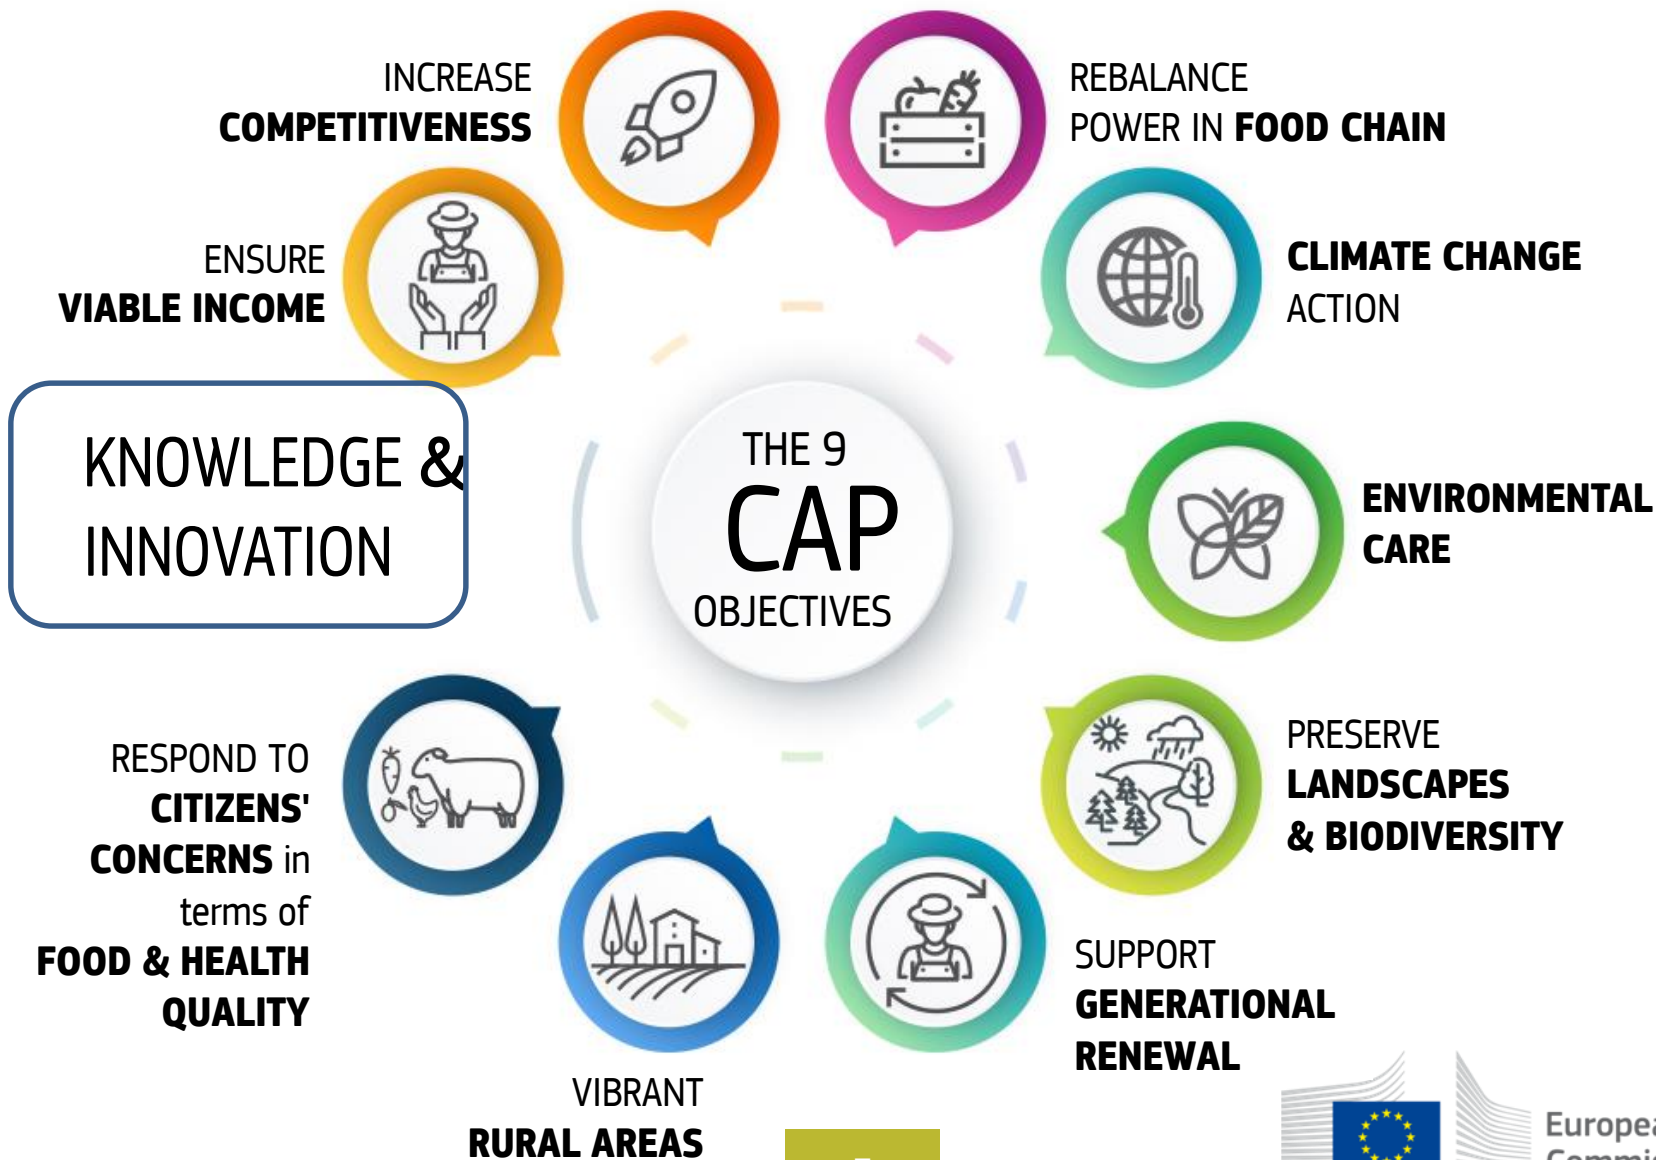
INCREASE
COMPETITIVENESS

REBALANCE
POWER IN FOOD CHAIN

ENSURE
VIABLE INCOME

CLIMATE CHANGE
ACTION

KNOWLEDGE &
INNOVATION

THE 9
CAP
OBJECTIVES

ENVIRONMENTAL
CARE

RESPOND TO
CITIZENS'
CONCERNS in
terms of
FOOD & HEALTH
QUALITY

PRESERVE
LANDSCAPES
& BIODIVERSITY

SUPPORT
GENERATIONAL
RENEWAL

VIBRANT
RURAL AREAS

Europea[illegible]